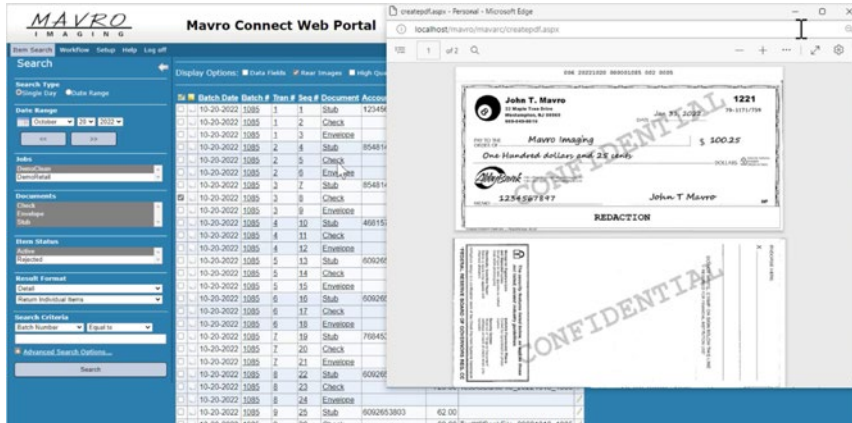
MAVRO
I M A G I N G

Mavro Connect Web Portal

Item Search Workflow Setup Help Log off

Search

Search Type
Single Day Date Range

Date Range
October 20 2022

<< >>

Jobs
DemoClean
DemoRetail

Documents
Check
Envelope
Stub

Item Status
Active
Rejected

Result Format
Detail
Return Individual Items

Search Criteria
Batch Number Equal to

Advanced Search Options...

Search

Display Options: Data Fields Rear Images High Qu

| Batch Date | Batch # | Tran # | Seq # | Document | Accou |
|---|---|---|---|---|---|
| 10-20-2022 | 1085 | 1 | 1 | Stub | 123456 |
| 10-20-2022 | 1085 | 1 | 2 | Check | |
| 10-20-2022 | 1085 | 1 | 3 | Envelope | |
| 10-20-2022 | 1085 | 2 | 4 | Stub | 854814 |
| 10-20-2022 | 1085 | 2 | 5 | Check | |
| 10-20-2022 | 1085 | 2 | 6 | Envelope | |
| 10-20-2022 | 1085 | 3 | 7 | Stub | 854814 |
| 10-20-2022 | 1085 | 3 | 8 | Check | |
| 10-20-2022 | 1085 | 3 | 9 | Envelope | |
| 10-20-2022 | 1085 | 4 | 10 | Stub | 468157 |
| 10-20-2022 | 1085 | 4 | 11 | Check | |
| 10-20-2022 | 1085 | 4 | 12 | Envelope | |
| 10-20-2022 | 1085 | 5 | 13 | Stub | 609265 |
| 10-20-2022 | 1085 | 5 | 14 | Check | |
| 10-20-2022 | 1085 | 5 | 15 | Envelope | |
| 10-20-2022 | 1085 | 6 | 16 | Stub | 609265 |
| 10-20-2022 | 1085 | 6 | 17 | Check | |
| 10-20-2022 | 1085 | 6 | 18 | Envelope | |
| 10-20-2022 | 1085 | 7 | 19 | Stub | 768452 |
| 10-20-2022 | 1085 | 7 | 20 | Check | |
| 10-20-2022 | 1085 | 7 | 21 | Envelope | |
| 10-20-2022 | 1085 | 8 | 22 | Stub | 609265 |
| 10-20-2022 | 1085 | 8 | 23 | Check | |
| 10-20-2022 | 1085 | 8 | 24 | Envelope | |
| 10-20-2022 | 1085 | 9 | 25 | Stub | 6092653803 | 62.00 |

createpdf.aspx - Personal - Microsoft Edge
localhost/mavro/mavarc/createpdf.aspx
1 of 2

Sd# 20221020 000001085 002 0005

John T. Mavro
22 Maple Tree Drive
Westampton, NJ 08060
1221
Jan 15, 2022
PAY TO THE ORDER OF Mavro Imaging $ 100.25
One Hundred dollars and 25 cents DOLLARS
Westpoint
MEMO 1234567847
John T Mavro
REDACTION
CONFIDENTIAL

CONFIDENTIAL